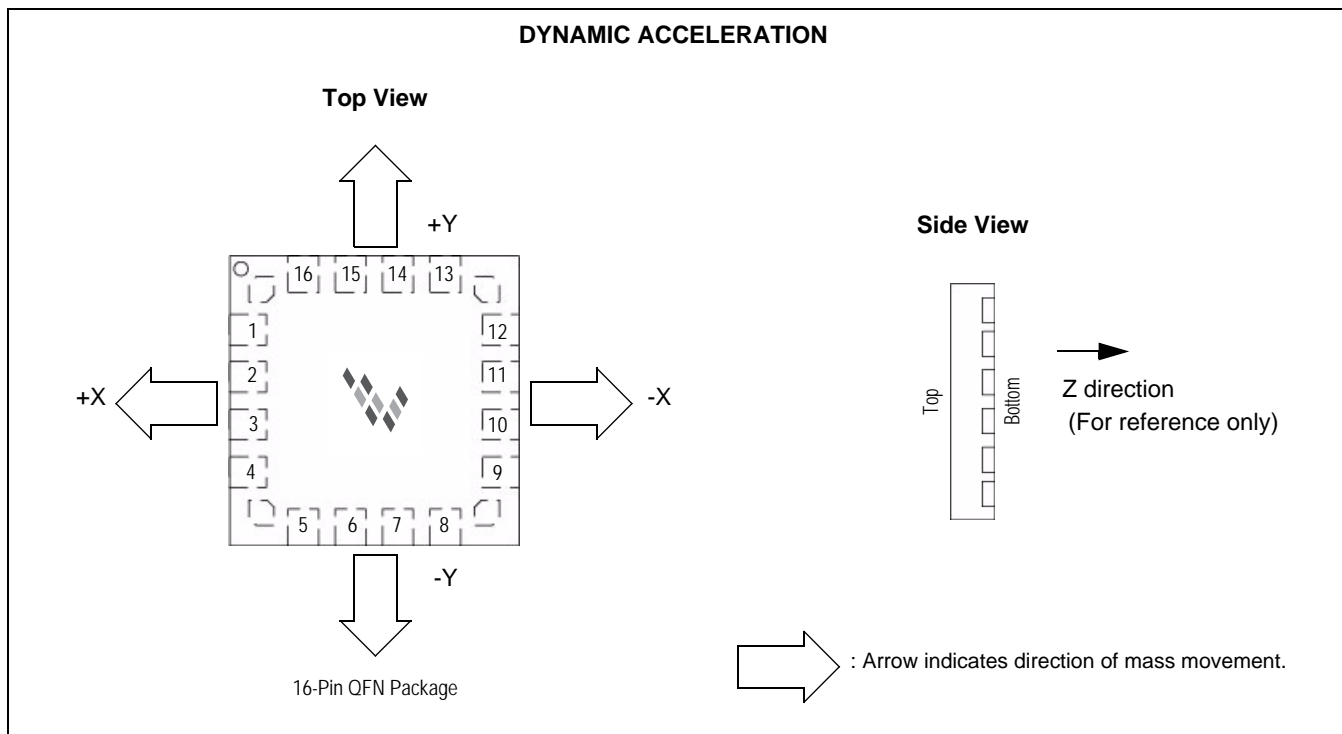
DYNAMIC ACCELERATION

Top View

+Y

16 15 14 13

1
2
3
4

12
11
10
9

5 6 7 8

+X

-X

-Y

16-Pin QFN Package

Side View

Top

Bottom

Z direction
(For reference only)

: Arrow indicates direction of mass movement.